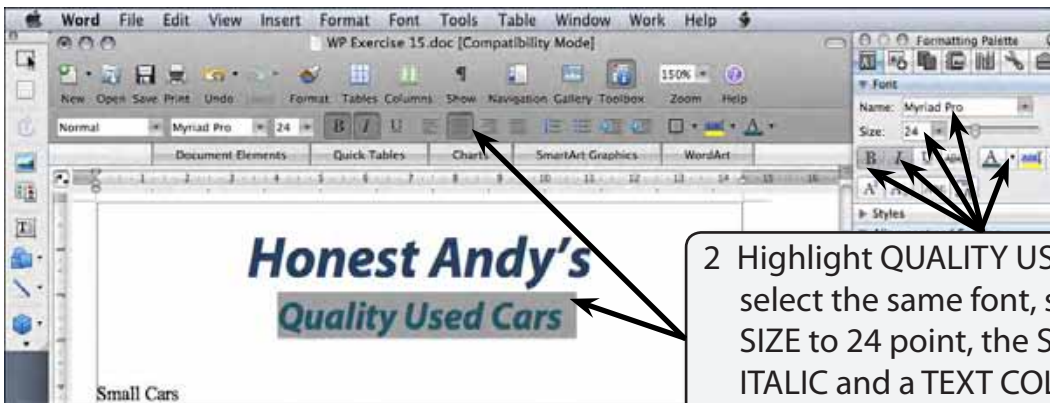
Word File Edit View Insert Format Font Tools Table Window Work Help

WP Exercise 15.doc [Compatibility Mode]

New Open Save Print Undo Format Tables Columns Show Navigation Gallery Toolbox Zoom Help

150%

Normal Myriad Pro 24 B I U

Document Elements Quick Tables Charts SmartArt Graphics WordArt

Formatting Palette

Font

Name: Myriad Pro

Size: 24

B I U A

Styles

Honest Andy's

Quality Used Cars

Small Cars

2 Highlight QUALITY US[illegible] select the same font, s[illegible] SIZE to 24 point, the S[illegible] ITALIC and a TEXT COL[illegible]